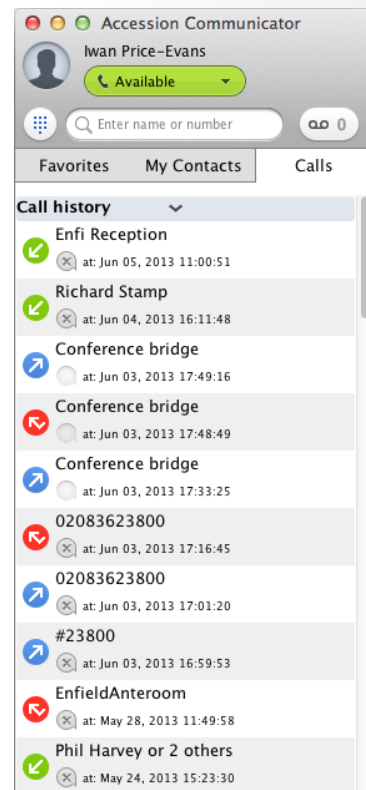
Accession Communicator

Iwan Price-Evans

Available

Enter name or number

0

Favorites

My Contacts

Calls

Call history

Enfi Reception
at: Jun 05, 2013 11:00:51

Richard Stamp
at: Jun 04, 2013 16:11:48

Conference bridge
at: Jun 03, 2013 17:49:16

Conference bridge
at: Jun 03, 2013 17:48:49

Conference bridge
at: Jun 03, 2013 17:33:25

02083623800
at: Jun 03, 2013 17:16:45

02083623800
at: Jun 03, 2013 17:01:20

#23800
at: Jun 03, 2013 16:59:53

EnfieldAnteroom
at: May 28, 2013 11:49:58

Phil Harvey or 2 others
at: May 24, 2013 15:23:30